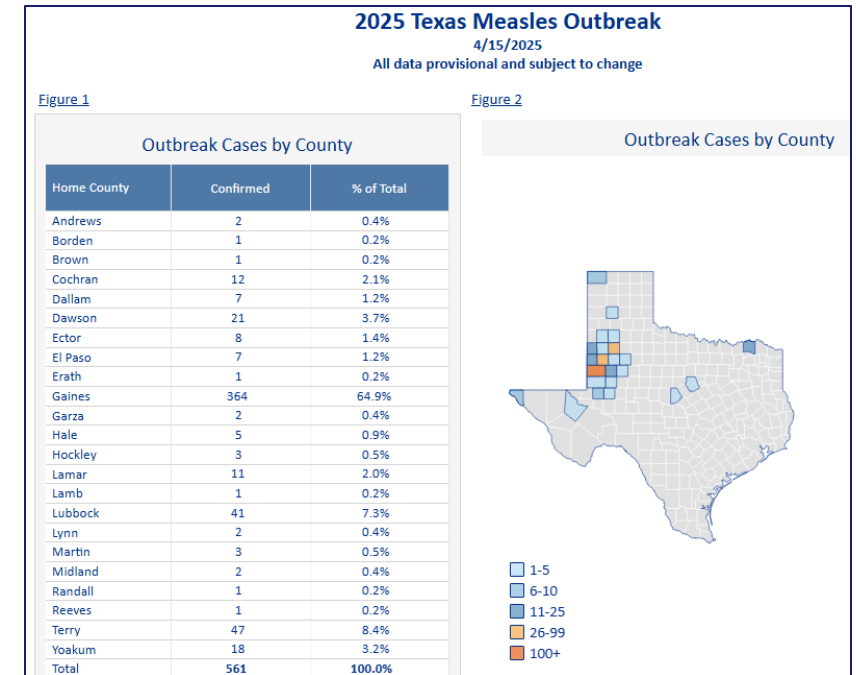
2025 Texas Measles Outbreak
4/15/2025
All data provisional and subject to change

Figure 1

Outbreak Cases by County

| Home County | Confirmed | % of Total |
|---|---|---|
| Andrews | 2 | 0.4% |
| Borden | 1 | 0.2% |
| Brown | 1 | 0.2% |
| Cochran | 12 | 2.1% |
| Dallam | 7 | 1.2% |
| Dawson | 21 | 3.7% |
| Ector | 8 | 1.4% |
| El Paso | 7 | 1.2% |
| Erath | 1 | 0.2% |
| Gaines | 364 | 64.9% |
| Garza | 2 | 0.4% |
| Hale | 5 | 0.9% |
| Hockley | 3 | 0.5% |
| Lamar | 11 | 2.0% |
| Lamb | 1 | 0.2% |
| Lubbock | 41 | 7.3% |
| Lynn | 2 | 0.4% |
| Martin | 3 | 0.5% |
| Midland | 2 | 0.4% |
| Randall | 1 | 0.2% |
| Reeves | 1 | 0.2% |
| Terry | 47 | 8.4% |
| Yoakum | 18 | 3.2% |
| Total | 561 | 100.0% |

Figure 2

Outbreak Cases by County

1-5
6-10
11-25
26-99
100+